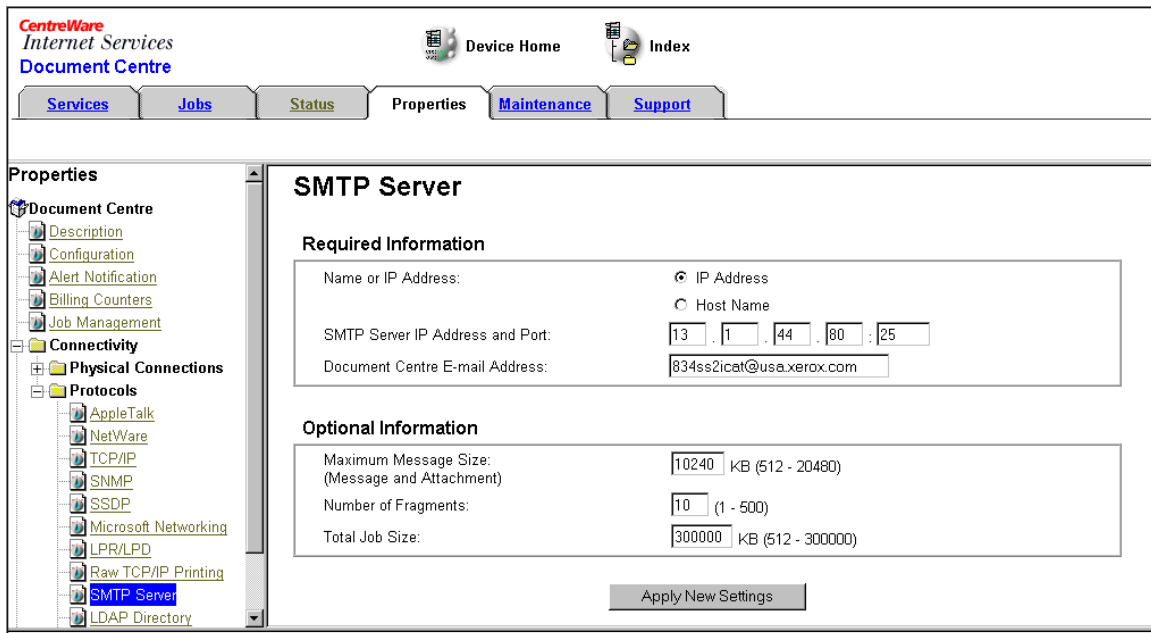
CentreWare
Internet Services
Document Centre

Device Home

Index

Services
Jobs
Status
Properties
Maintenance
Support

Properties

Document Centre
Description
Configuration
Alert Notification
Billing Counters
Job Management
Connectivity
Physical Connections
Protocols
AppleTalk
NetWare
TCP/IP
SNMP
SSDP
Microsoft Networking
LPR/LPD
Raw TCP/IP Printing
SMTP Server
LDAP Directory

SMTP Server

Required Information

Name or IP Address:
IP Address
Host Name

SMTP Server IP Address and Port: 13 . 1 . 44 . 80 : 25

Document Centre E-mail Address: 834ss2icat@usa.xerox.com

Optional Information

Maximum Message Size: (Message and Attachment) 10240 KB (512 - 20480)

Number of Fragments: 10 (1 - 500)

Total Job Size: 300000 KB (512 - 300000)

Apply New Settings